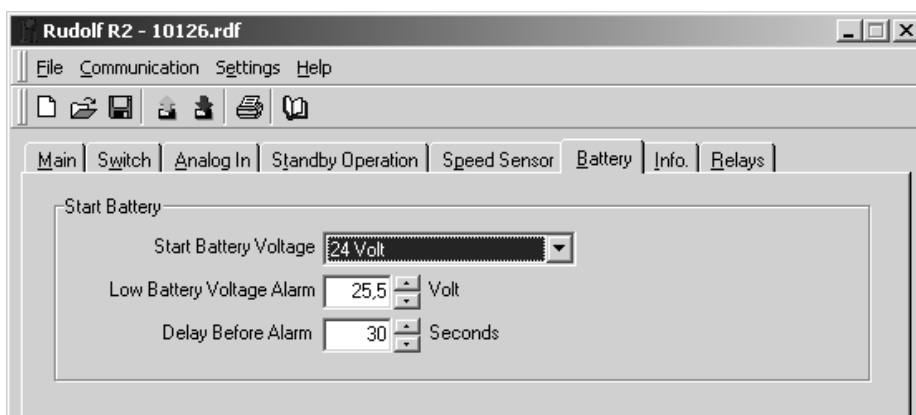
Rudolf R2 - 10126.rdf

File Communication Settings Help

Main | Switch | Analog In | Standby Operation | Speed Sensor | Battery | Info. | Relays

Start Battery

Start Battery Voltage 24 Volt

Low Battery Voltage Alarm 25,5 Volt

Delay Before Alarm 30 Seconds